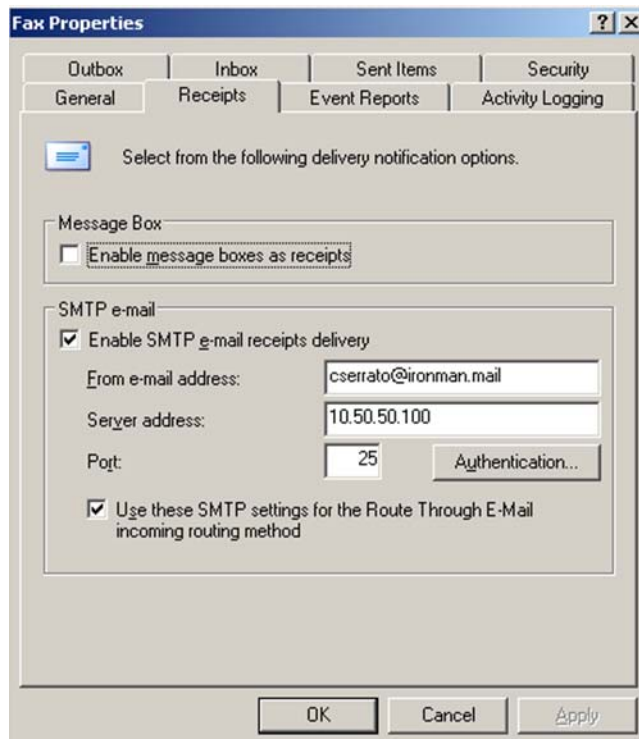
Fax Properties

?

×

Outbox

Inbox

Sent Items

Security

General

Receipts

Event Reports

Activity Logging

Select from the following delivery notification options.

Message Box

Enable message boxes as receipts

SMTP e-mail

Enable SMTP e-mail receipts delivery

From e-mail address:

cserrato@ironman.mail

Server address:

10.50.50.100

Port:

25

Authentication...

Use these SMTP settings for the Route Through E-Mail incoming routing method

OK

Cancel

Apply